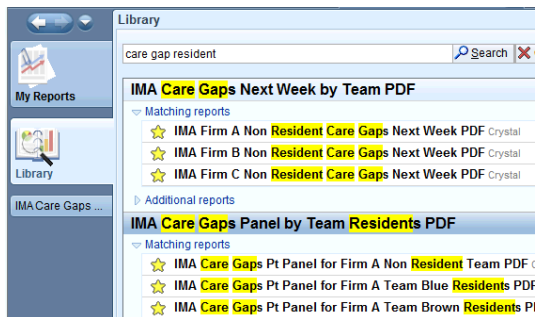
Library

care gap resident

Search

My Reports

Library

IMA Care Gaps ...

IMA Care Gaps Next Week by Team PDF

Matching reports

IMA Firm A Non Resident Care Gaps Next Week PDF Crystal

IMA Firm B Non Resident Care Gaps Next Week PDF Crystal

IMA Firm C Non Resident Care Gaps Next Week PDF Crystal

Additional reports

IMA Care Gaps Panel by Team Residents PDF

Matching reports

IMA Care Gaps Pt Panel for Firm A Non Resident Team PDF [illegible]

IMA Care Gaps Pt Panel for Firm A Team Blue Residents PDF

IMA Care Gaps Pt Panel for Firm A Team Brown Residents PD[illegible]